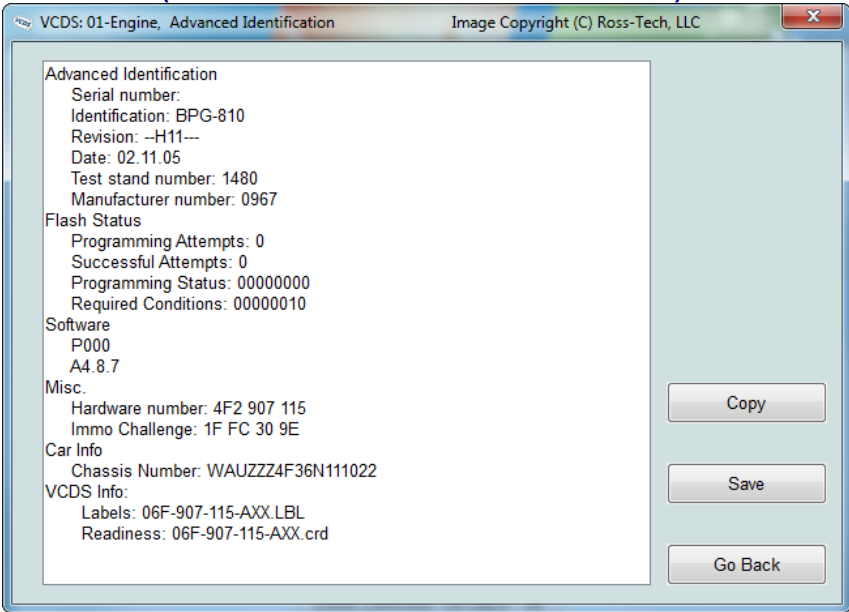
VCDS: 01-Engine, Advanced Identification
Image Copyright (C) Ross-Tech, LLC

Advanced Identification
Serial number:
Identification: BPG-810
Revision: --H11---
Date: 02.11.05
Test stand number: 1480
Manufacturer number: 0967
Flash Status
Programming Attempts: 0
Successful Attempts: 0
Programming Status: 00000000
Required Conditions: 00000010
Software
P000
A4.8.7
Misc.
Hardware number: 4F2 907 115
Immo Challenge: 1F FC 30 9E
Car Info
Chassis Number: WAUZZZ4F36N111022
VCDS Info:
Labels: 06F-907-115-AXX.LBL
Readiness: 06F-907-115-AXX.crd

Copy
Save
Go Back